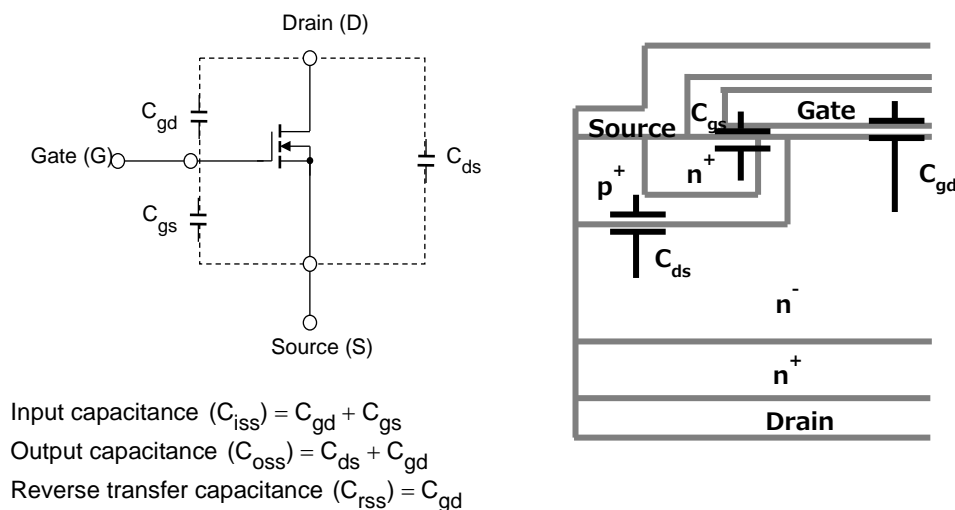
Drain (D)

$C_{gd}$

Gate (G)

$C_{ds}$

$C_{gs}$

Source (S)

Input capacitance $(C_{iss}) = C_{gd} + C_{gs}$
Output capacitance $(C_{oss}) = C_{ds} + C_{gd}$
Reverse transfer capacitance $(C_{rss}) = C_{gd}$

Source $C_{gs}$ Gate

$n^+$

$p^+$

$C_{gd}$

$C_{ds}$

$n^-$

$n^+$

Drain